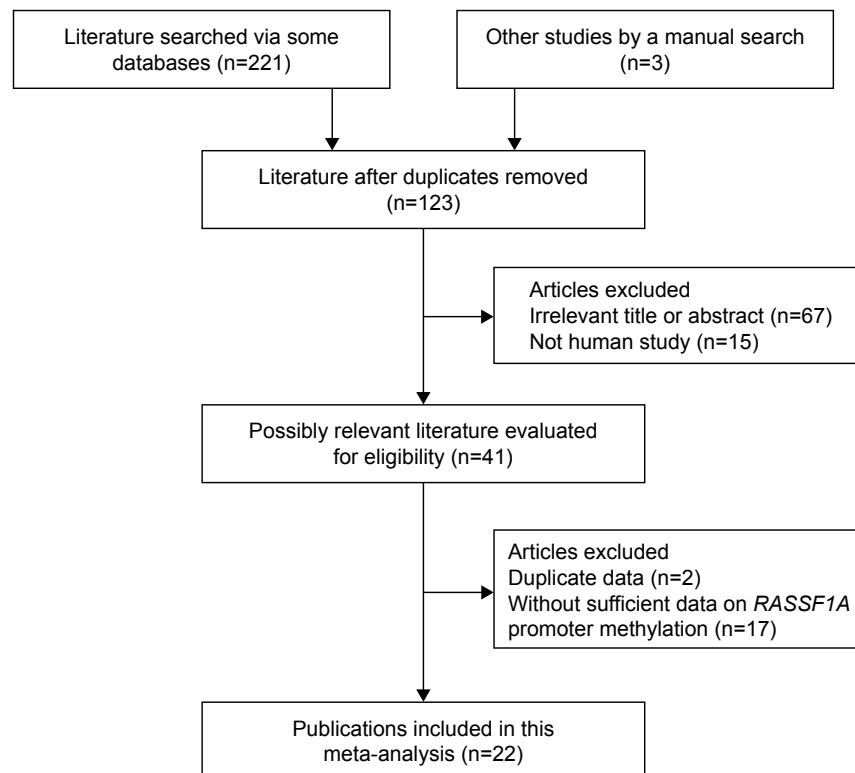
Literature searched via some databases (n=221)

Other studies by a manual search (n=3)

Literature after duplicates removed (n=123)

Articles excluded
Irrelevant title or abstract (n=67)
Not human study (n=15)

Possibly relevant literature evaluated for eligibility (n=41)

Articles excluded
Duplicate data (n=2)
Without sufficient data on RASSF1A promoter methylation (n=17)

Publications included in this meta-analysis (n=22)